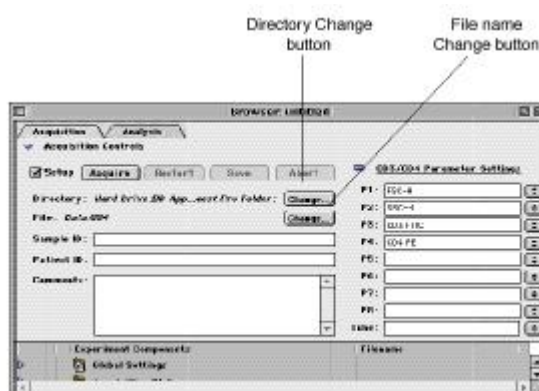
Directory Change button

File name Change button

Browser: Untitled

Acquisition

Analysis

Acquisition Controls

Setup

Acquire

Restart

Save

Abort

Directory: Hard Drive:BD App...ecst.Pro Folder:

Change...

File: Data004

Change...

Sample ID:

Patient ID:

Comments:

CD3/CD4 Parameter Settings

P1: FSC-H

P2: SSC-H

P3: CD3 FITC

P4: CD4 PE

P5:

P6:

P7:

P8:

time:

Experiment Components

Filename

Global Settings